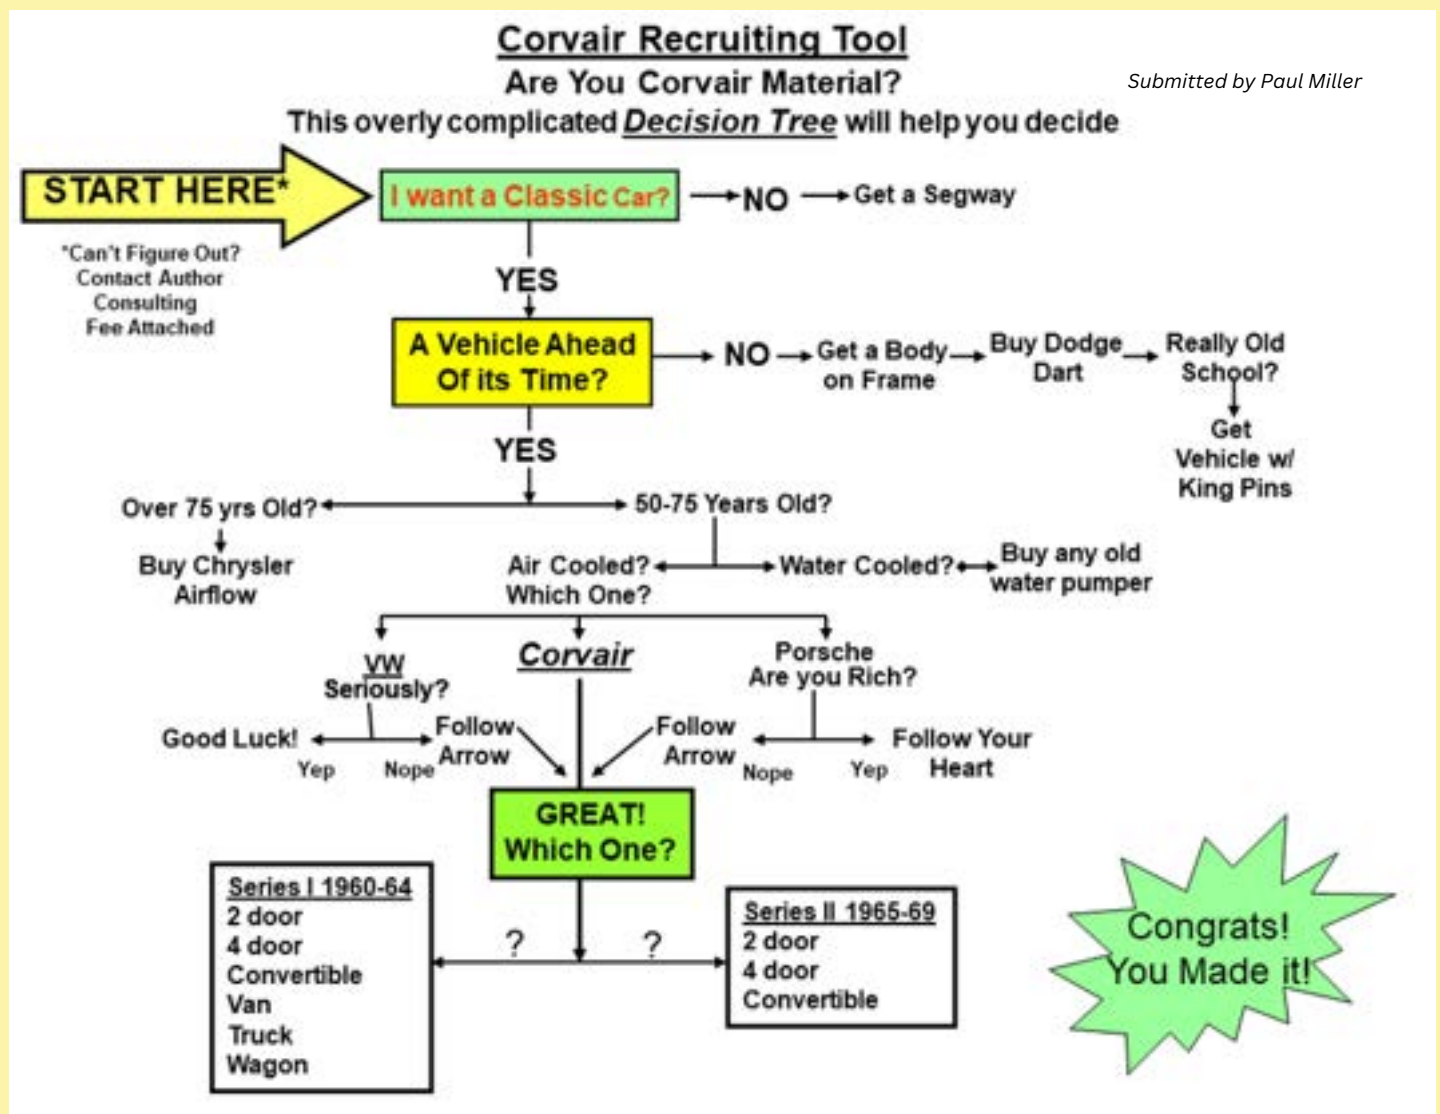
Corvair Recruiting Tool
Are You Corvair Material?
This overly complicated Decision Tree will help you decide

Submitted by Paul Miller

START HERE*

*Can't Figure Out? Contact Author Consulting Fee Attached

I want a Classic Car? → NO → Get a Segway

YES

A Vehicle Ahead Of its Time? → NO → Get a Body on Frame → Buy Dodge Dart → Really Old School? → Get Vehicle w/ King Pins

YES

Over 75 yrs Old? → Buy Chrysler Airflow

50-75 Years Old?

Air Cooled? Which One?

Water Cooled? → Buy any old water pumper

VW Seriously?

Good Luck! Yep

Nope Follow Arrow

Corvair

Porsche Are you Rich?

Follow Arrow Nope

Yep Follow Your Heart

GREAT! Which One?

? ?

Series I 1960-64
2 door
4 door
Convertible
Van
Truck
Wagon

Series II 1965-69
2 door
4 door
Convertible

Congrats! You Made it!